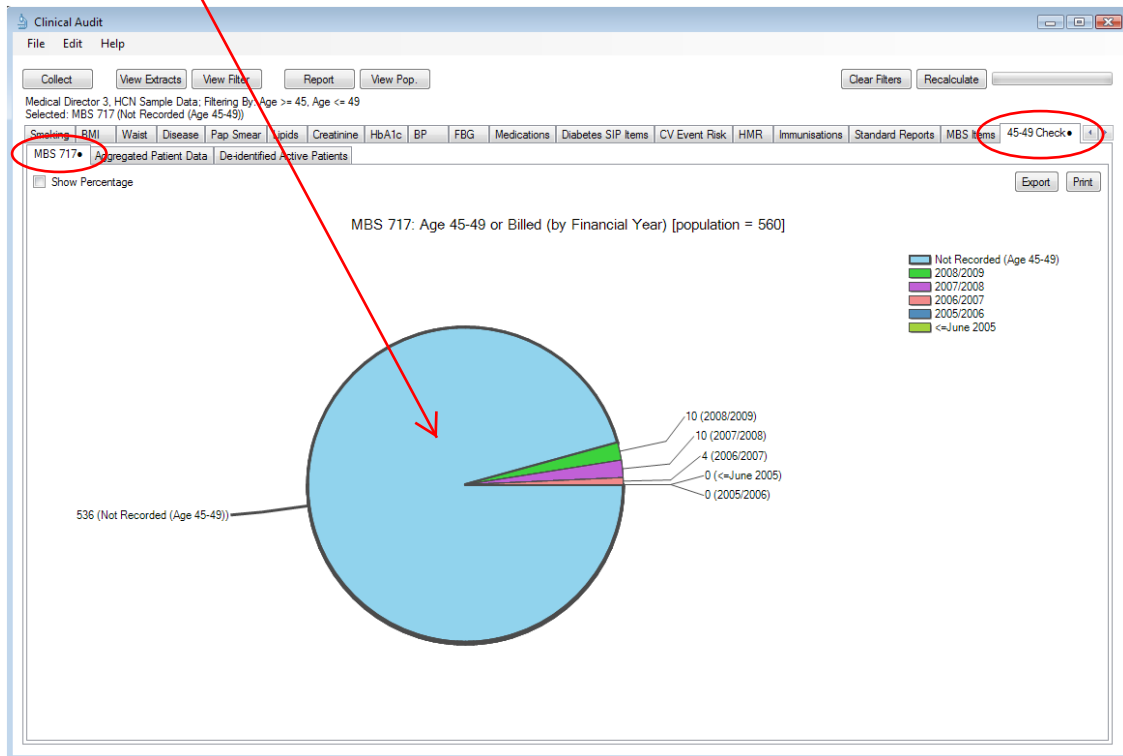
Clinical Audit

File Edit Help

Collect View Extracts View Filter Report View Pop. Clear Filters Recalculate

Medical Director 3, HCN Sample Data; Filtering By: Age >= 45, Age <= 49
Selected: MBS 717 (Not Recorded (Age 45-49))

Smoking BMI Waist Disease Pap Smear Lipids Creatinine HbA1c BP FBG Medications Diabetes SIP Items CV Event Risk HMR Immunisations Standard Reports MBS Items 45-49 Check●

MBS 717● Aggregated Patient Data De-identified Active Patients

Show Percentage

Export Print

MBS 717: Age 45-49 or Billed (by Financial Year) [population = 560]

Not Recorded (Age 45-49)
2008/2009
2007/2008
2006/2007
2005/2006
<=June 2005

10 (2008/2009)
10 (2007/2008)
4 (2006/2007)
0 (<=June 2005)
0 (2005/2006)
536 (Not Recorded (Age 45-49))